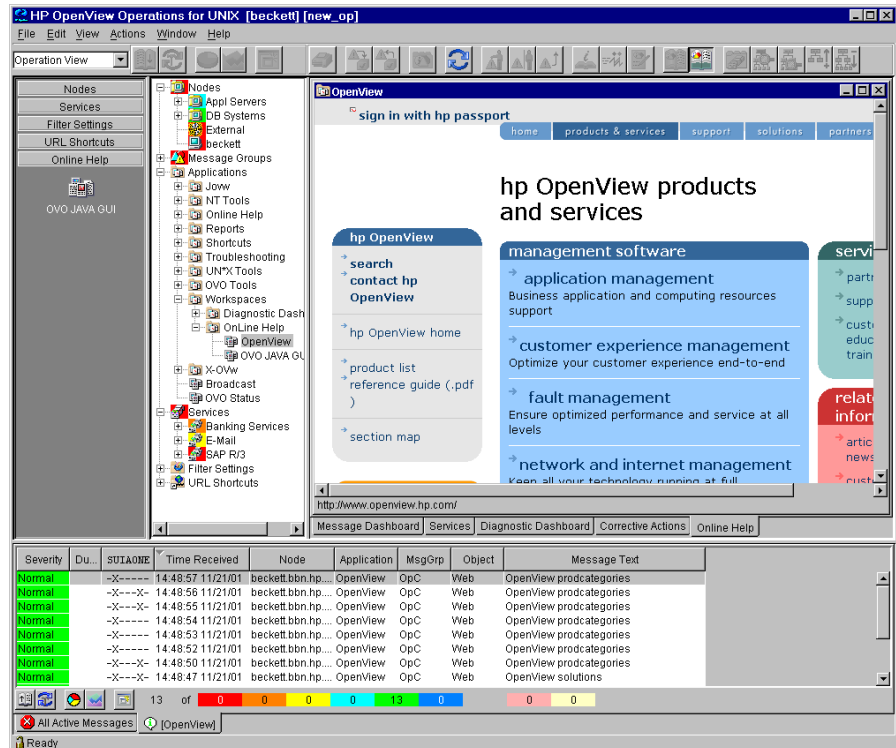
HP OpenView Operations for UNIX [beckett] [new_op]

File Edit View Actions Window Help

Operation View

Nodes
Services
Filter Settings
URL Shortcuts
Online Help

OVO JAVA GUI

Nodes
Appl Servers
DB Systems
External
beckett
Message Groups
Applications
Jovw
NT Tools
Online Help
Reports
Shortcuts
Troubleshooting
UN*X Tools
OVO Tools
Workspaces
Diagnostic Dash
OnLine Help
OpenView
OVO JAVA GU
X-OVw
Broadcast
OVO Status
Services
Banking Services
E-Mail
SAP R/3
Filter Settings
URL Shortcuts

OpenView

sign in with hp passport

home | products & services | support | solutions | partners

hp OpenView products and services

hp OpenView
search
contact hp OpenView
hp OpenView home
product list reference guide (.pdf )
section map

management software
application management
Business application and computing resources support
customer experience management
Optimize your customer experience end-to-end
fault management
Ensure optimized performance and service at all levels
network and internet management
Keep all your technology running at full

servi
partn
supp
custo educ train
relat infor
artic news
cust

http://www.openview.hp.com/

Message Dashboard | Services | Diagnostic Dashboard | Corrective Actions | Online Help

| Severity | Du... | SUIAONE | Time Received | Node | Application | MsgGrp | Object | Message Text |
|---|---|---|---|---|---|---|---|---|
| Normal | | -X----- | 14:48:57 11/21/01 | beckett.bbn.hp.... | OpenView | OpC | Web | OpenView prodcategories |
| Normal | | -X---X- | 14:48:56 11/21/01 | beckett.bbn.hp.... | OpenView | OpC | Web | OpenView prodcategories |
| Normal | | -X---X- | 14:48:55 11/21/01 | beckett.bbn.hp.... | OpenView | OpC | Web | OpenView prodcategories |
| Normal | | -X---X- | 14:48:54 11/21/01 | beckett.bbn.hp.... | OpenView | OpC | Web | OpenView prodcategories |
| Normal | | -X----- | 14:48:53 11/21/01 | beckett.bbn.hp.... | OpenView | OpC | Web | OpenView prodcategories |
| Normal | | -X---X- | 14:48:52 11/21/01 | beckett.bbn.hp.... | OpenView | OpC | Web | OpenView prodcategories |
| Normal | | -X---X- | 14:48:50 11/21/01 | beckett.bbn.hp.... | OpenView | OpC | Web | OpenView prodcategories |
| Normal | | -X---X- | 14:48:47 11/21/01 | beckett.bbn.hp.... | OpenView | OpC | Web | OpenView solutions |

13 of 0 0 0 0 13 0 0 0

All Active Messages | [OpenView]

Ready